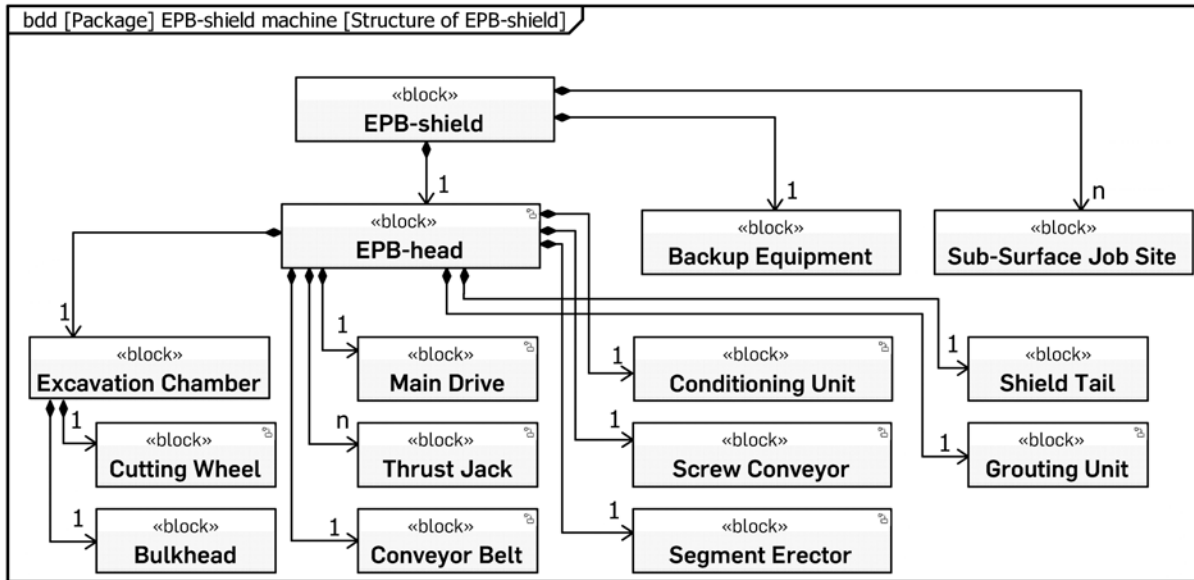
bdd [Package] EPB-shield machine [Structure of EPB-shield]

«block»
EPB-shield

1

1

n

«block»
EPB-head

«block»
Backup Equipment

«block»
Sub-Surface Job Site

1

1

1

1

«block»
Excavation Chamber

«block»
Main Drive

«block»
Conditioning Unit

«block»
Shield Tail

1

n

1

1

«block»
Cutting Wheel

«block»
Thrust Jack

«block»
Screw Conveyor

«block»
Grouting Unit

1

1

1

«block»
Bulkhead

«block»
Conveyor Belt

«block»
Segment Erector